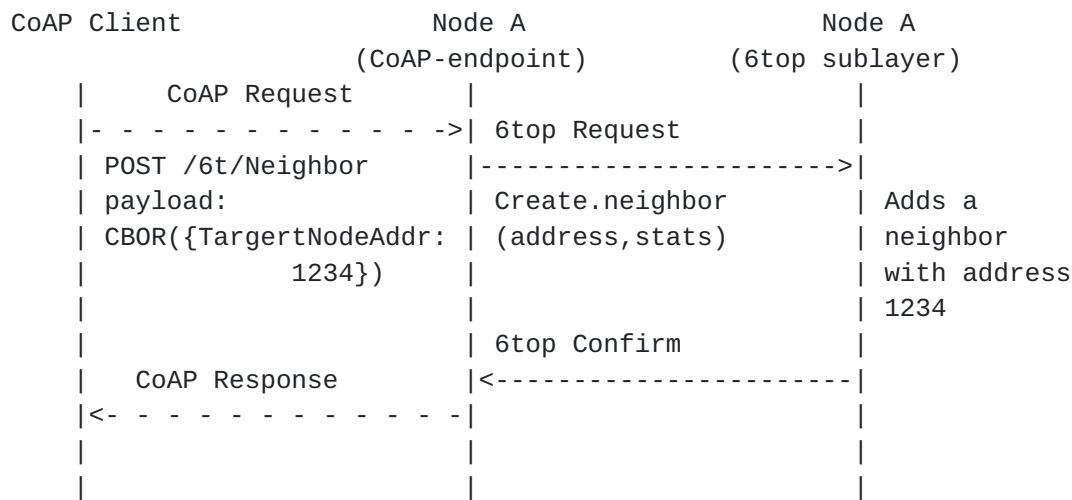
CoAP Client          Node A                    Node A
                 (CoAP-endpoint)           (6top sublayer)
    |      CoAP Request       |                          |
    |- - - - - - - - - - - - ->| 6top Request             |
    | POST /6t/Neighbor       |------------------------->|
    | payload:                | Create.neighbor          | Adds a
    | CBOR({TargertNodeAddr:  | (address,stats)          | neighbor
    |           1234})        |                          | with address
    |                         |                          | 1234
    |                         | 6top Confirm             |
    |   CoAP Response         |<-------------------------|
    |<- - - - - - - - - - - - -|                          |
    |                         |                          |
    |                         |                          |